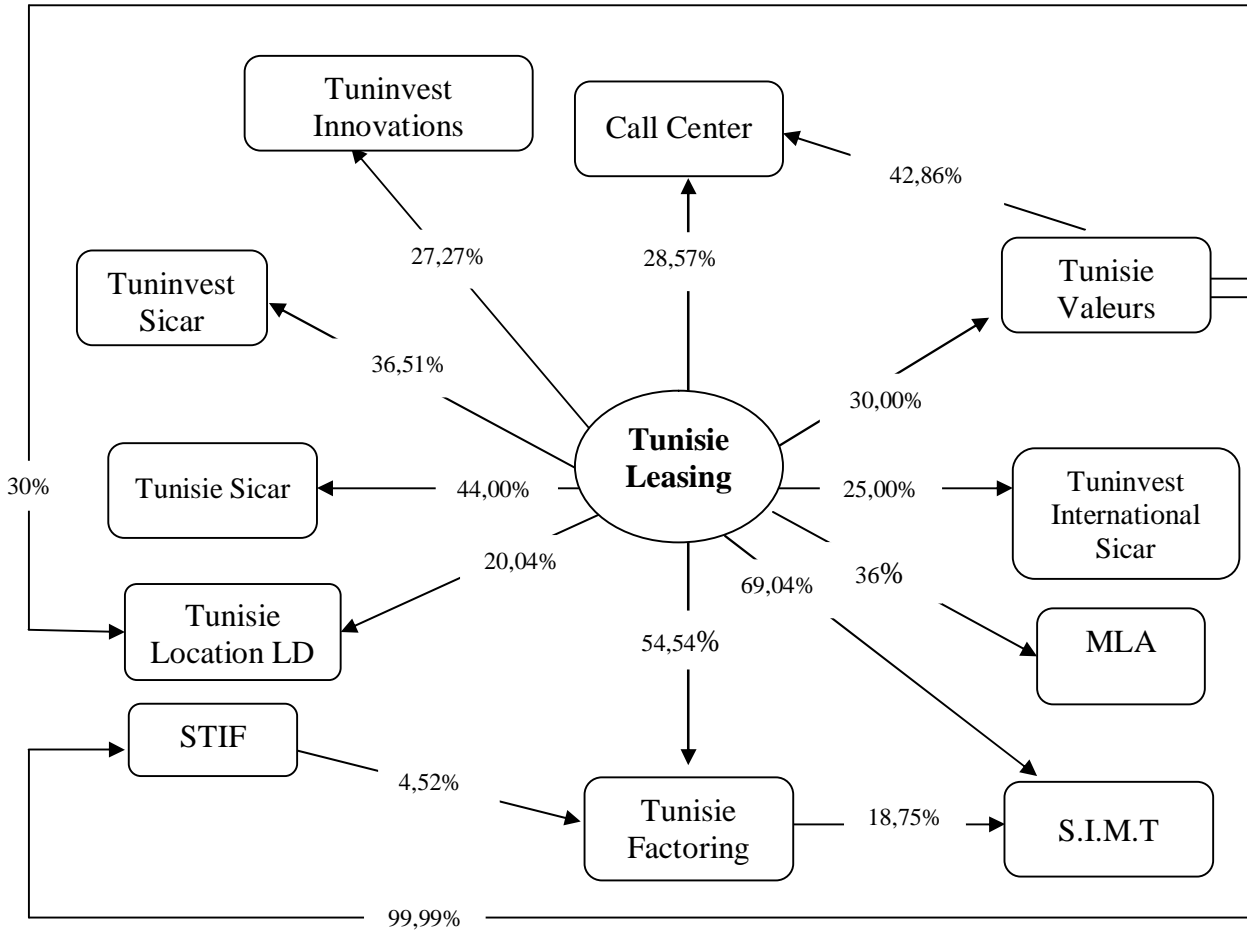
Tuninvest Innovations

Call Center

42,86%

27,27%

28,57%

Tuninvest Sicar

Tunisie Valeurs

36,51%

30,00%

Tunisie Leasing

30%

Tunisie Sicar

44,00%

25,00%

Tuninvest International Sicar

20,04%

69,04%

36%

Tunisie Location LD

54,54%

MLA

STIF

4,52%

Tunisie Factoring

18,75%

S.I.M.T

99,99%